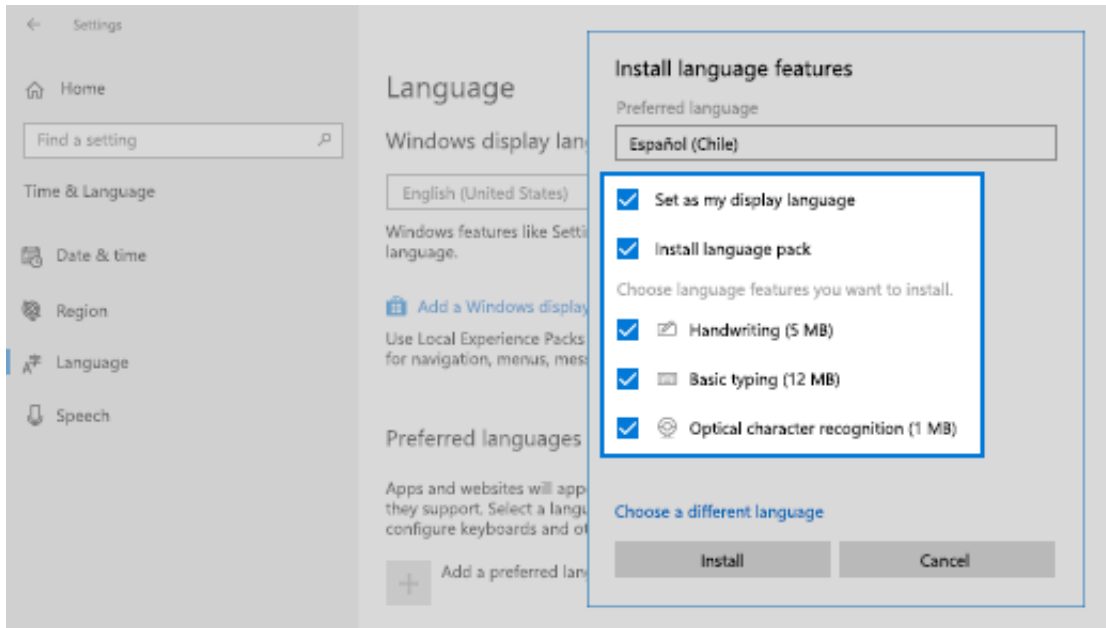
Settings

Home

Find a setting

Time & Language

Date & time

Region

Language

Speech

Language

Windows display lan

English (United States)

Windows features like Setti language.

Add a Windows display

Use Local Experience Packs for navigation, menus, mes

Preferred languages

Apps and websites will app they support. Select a lang configure keyboards and o

Add a preferred lan

Install language features

Preferred language

Español (Chile)

Set as my display language

Install language pack

Choose language features you want to install.

Handwriting (5 MB)

Basic typing (12 MB)

Optical character recognition (1 MB)

Choose a different language

Install

Cancel